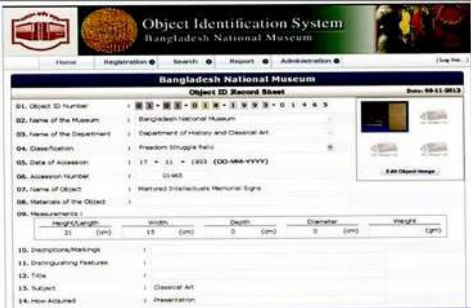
Object Identification System
Bangladesh National Museum

Home | Registration | Search | Report | Administration | [Log Out...]

Bangladesh National Museum
Object ID Record Sheet
Date: 08-11-2013

01. Object ID Number : 0 1 - 0 2 - 0 1 8 - 1 9 9 3 - 0 1 4 6 5
02. Name of the Museum : Bangladesh National Museum
03. Name of the Department : Department of History and Classical Art
04. Classification : Freedom Struggle Relic
05. Date of Accession : 17 - 11 - 1993 (DD-MM-YYYY)
06. Accession Number : 01465
07. Name of Object : Martyred Intellectuals Memorial Signs
08. Materials of the Object :
09. Measurements :

| Height/Length | Width | Depth | Diameter | Weight |
|---|---|---|---|---|
| 21 (cm) | 15 (cm) | 0 (cm) | 0 (cm) | (gm) |

10. Inscriptions/Markings :
11. Distinguishing Features :
12. Title :
13. Subject : Classical Art
14. How Acquired : Presentation

Edit Object Image